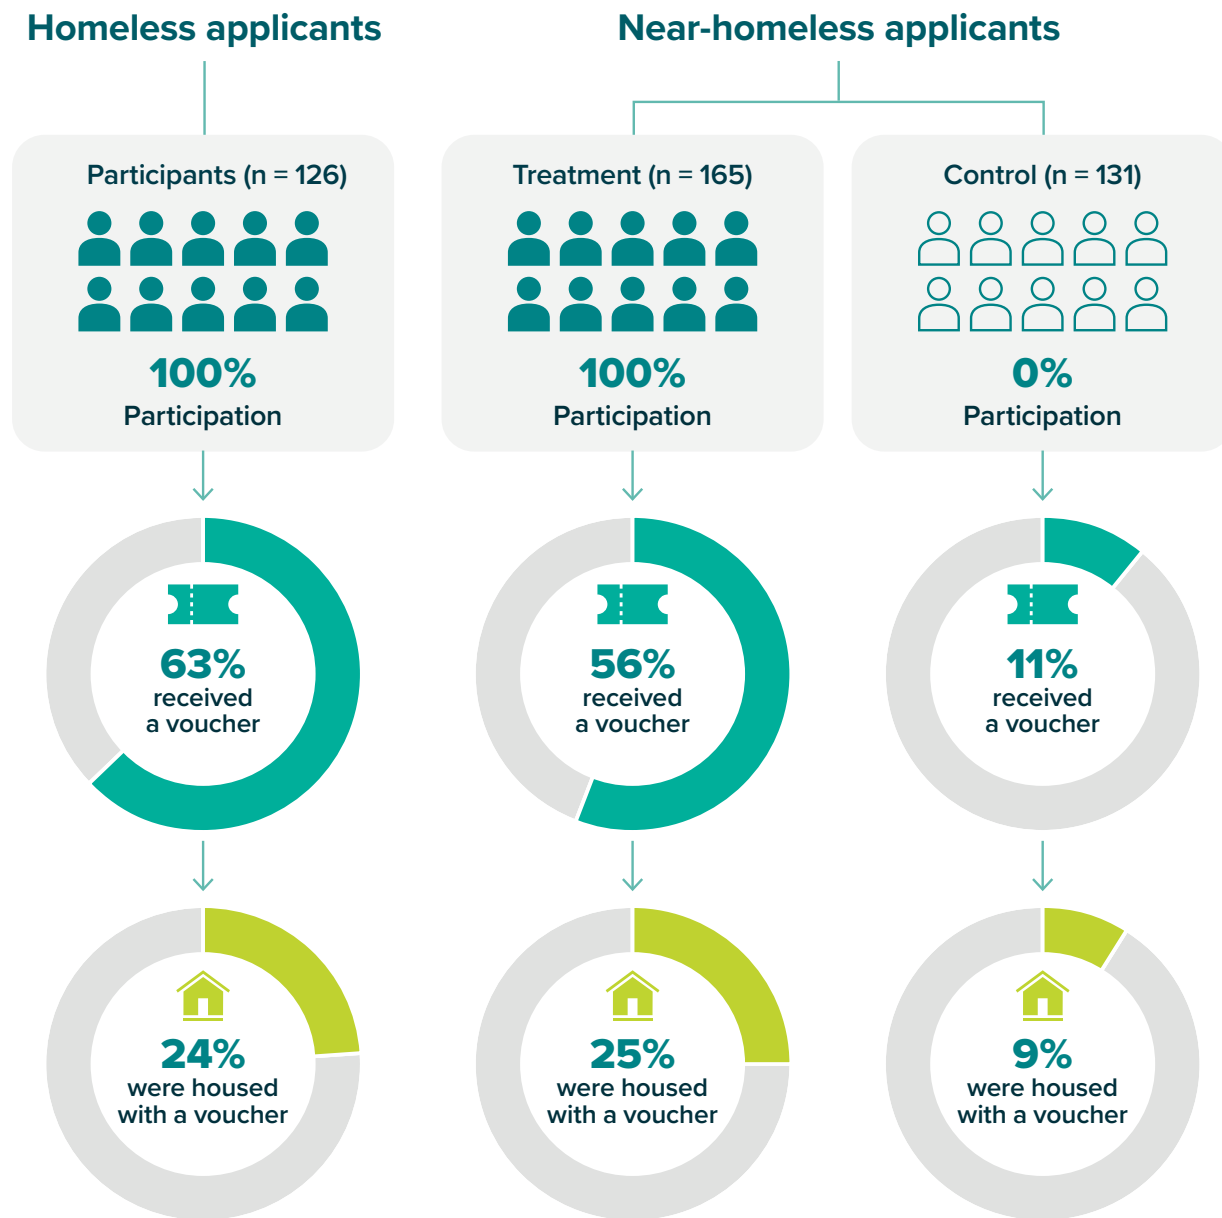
Homeless applicants

Near-homeless applicants

Participants (n = 126)

100%
Participation

Treatment (n = 165)

100%
Participation

Control (n = 131)

0%
Participation

63%
received a voucher

56%
received a voucher

11%
received a voucher

24%
were housed with a voucher

25%
were housed with a voucher

9%
were housed with a voucher